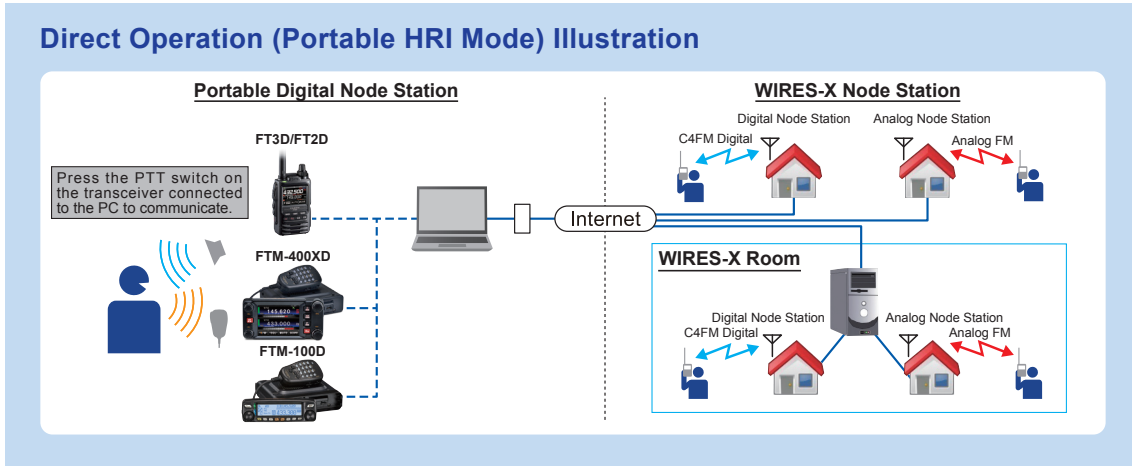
Direct Operation (Portable HRI Mode) Illustration

Portable Digital Node Station

FT3D/FT2D

Press the PTT switch on the transceiver connected to the PC to communicate.

FTM-400XD

145.620

433.000

FTM-100D

Internet

WIRES-X Node Station

Digital Node Station

Analog Node Station

C4FM Digital

Analog FM

WIRES-X Room

Digital Node Station

C4FM Digital

Analog Node Station

Analog FM